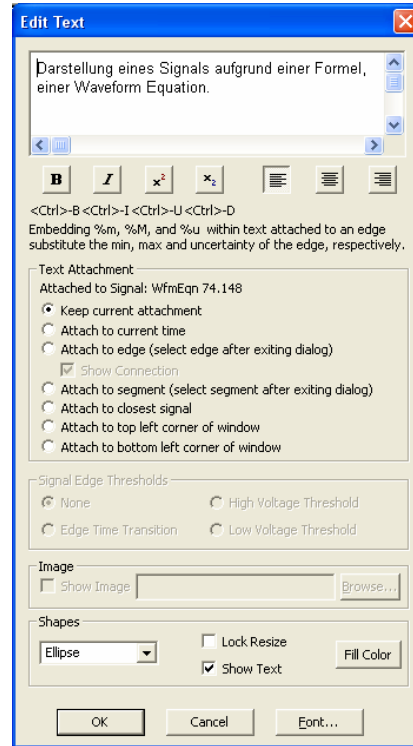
Edit Text

Darstellung eines Signals aufgrund einer Formel, einer Waveform Equation.

B I $x^2$ $x_2$

<Ctrl>-B <Ctrl>-I <Ctrl>-U <Ctrl>-D
Embedding %m, %M, and %u within text attached to an edge substitute the min, max and uncertainty of the edge, respectively.

Text Attachment
Attached to Signal: WfmEqn 74.148
Keep current attachment
Attach to current time
Attach to edge (select edge after exiting dialog)
Show Connection
Attach to segment (select segment after exiting dialog)
Attach to closest signal
Attach to top left corner of window
Attach to bottom left corner of window

Signal Edge Thresholds
None
High Voltage Threshold
Edge Time Transition
Low Voltage Threshold

Image
Show Image
Browse...

Shapes
Ellipse
Lock Resize
Show Text
Fill Color

OK
Cancel
Font...